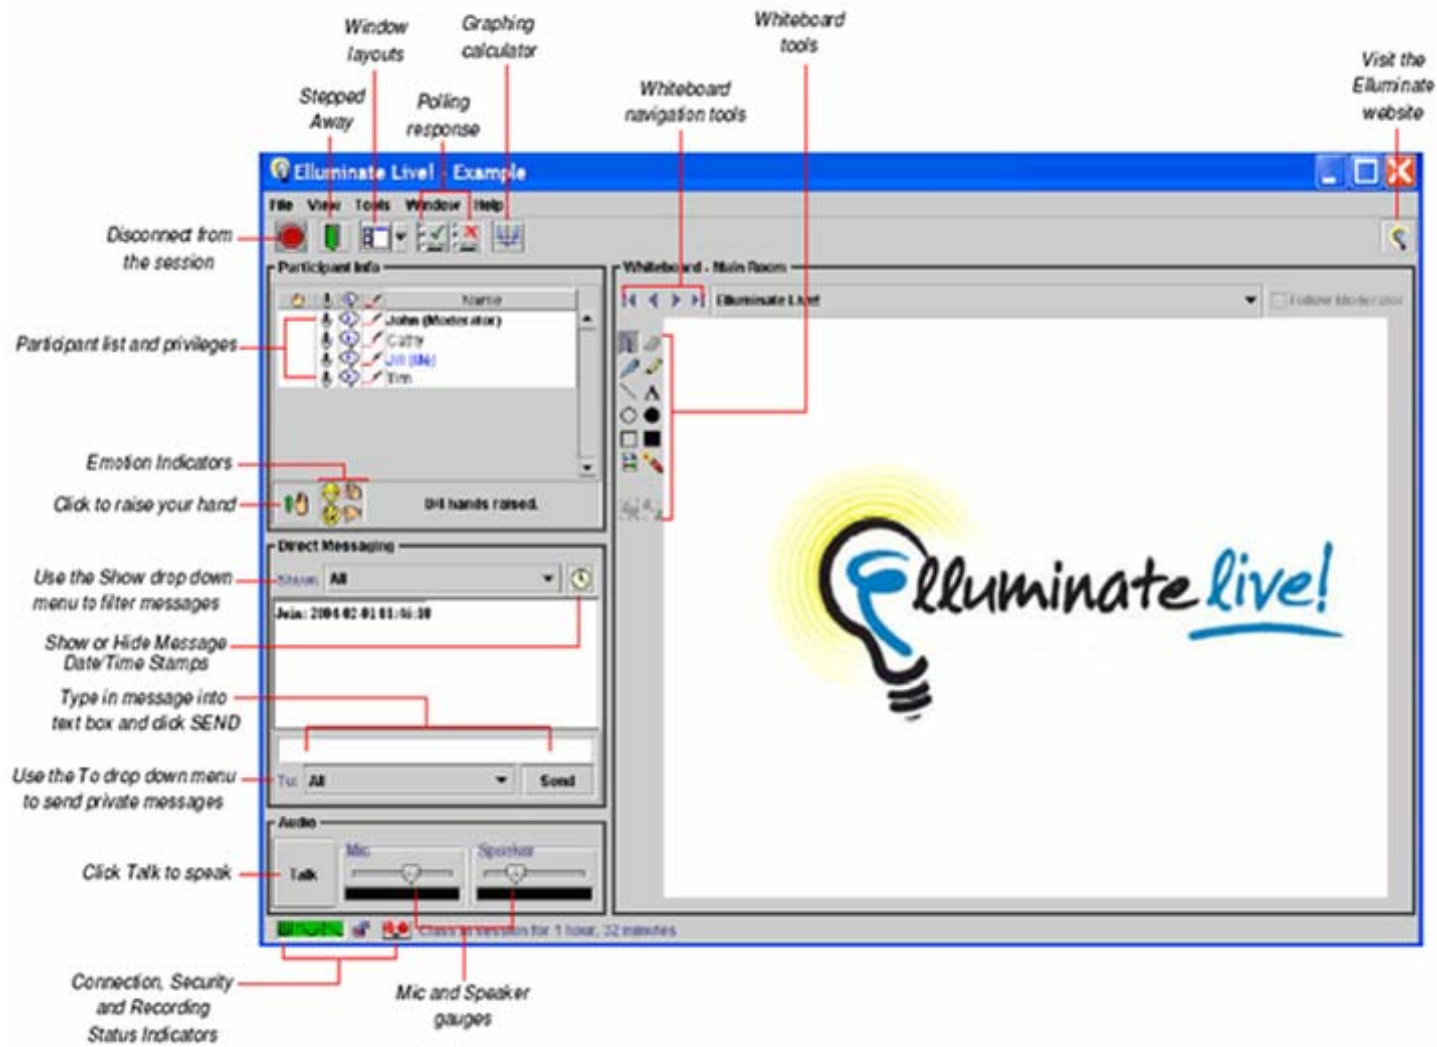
Window layouts

Graphing calculator

Whiteboard tools

Stepped Away

Polling response

Whiteboard navigation tools

Visit the Elluminate website

Elluminate Live! - Example

File View Tools Window Help

Disconnect from the session

Participant Info

Name

John (Moderator)

Cathy

Jill (Me)

Tim

Participant list and privileges

Whiteboard - Main Room

Elluminate Live!

Follow Moderator

Emotion Indicators

Click to raise your hand

0/4 hands raised.

Direct Messaging

Use the Show drop down menu to filter messages

Show: All

Join: 2004-02-01 01:46:38

Show or Hide Message Date/Time Stamps

Type in message into text box and click SEND

Use the To drop down menu to send private messages

To: All

Send

Audio

Mic

Speaker

Click Talk to speak

Talk

Class in session for 1 hour, 32 minutes

Connection, Security and Recording Status Indicators

Mic and Speaker gauges

Elluminate live!